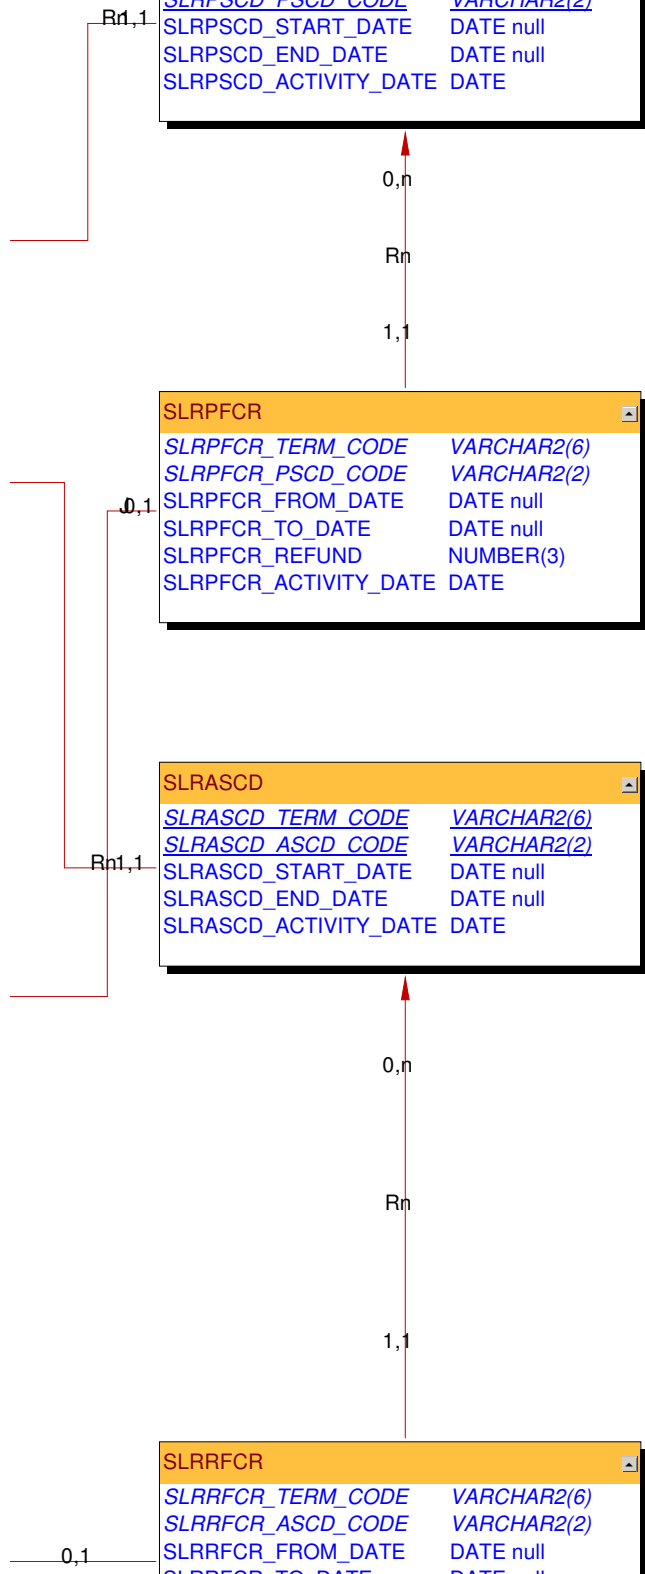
Rn 1,1
SLRPSCD_PSCD_CODE VARCHAR2(2)
SLRPSCD_START_DATE DATE null
SLRPSCD_END_DATE DATE null
SLRPSCD_ACTIVITY_DATE DATE

0,n

Rn

1,1

SLRPFCR

| SLRPFCR_TERM_CODE | VARCHAR2(6) |
|---|---|
| SLRPFCR_PSCD_CODE | VARCHAR2(2) |
| SLRPFCR_FROM_DATE | DATE null |
| SLRPFCR_TO_DATE | DATE null |
| SLRPFCR_REFUND | NUMBER(3) |
| SLRPFCR_ACTIVITY_DATE | DATE |

J0,1

SLRASCD

| SLRASCD_TERM_CODE | VARCHAR2(6) |
|---|---|
| SLRASCD_ASCD_CODE | VARCHAR2(2) |
| SLRASCD_START_DATE | DATE null |
| SLRASCD_END_DATE | DATE null |
| SLRASCD_ACTIVITY_DATE | DATE |

Rn 1,1

0,n

Rn

1,1

SLRRFCR

| SLRRFCR_TERM_CODE | VARCHAR2(6) |
|---|---|
| SLRRFCR_ASCD_CODE | VARCHAR2(2) |
| SLRRFCR_FROM_DATE | DATE null |

0,1
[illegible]